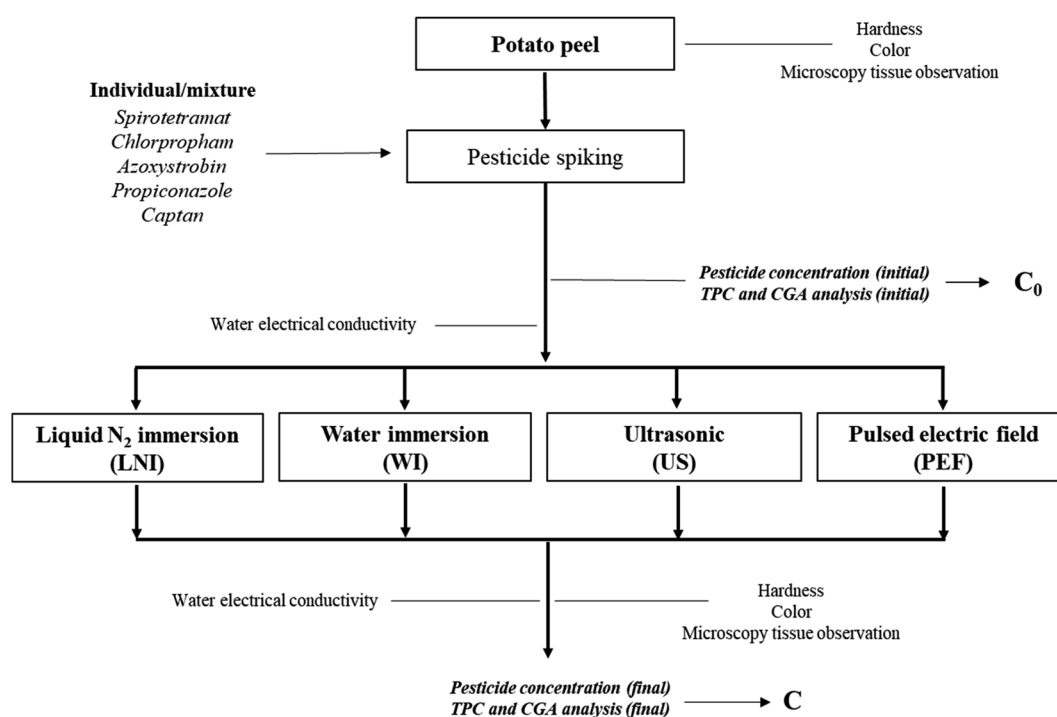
Potato peel

Hardness
Color
Microscopy tissue observation

Individual/mixture
Spirotetramat
Chlorpropham
Azoxystrobin
Propiconazole
Captan

Pesticide spiking

Pesticide concentration (initial)
TPC and CGA analysis (initial)

$C_0$

Water electrical conductivity

Liquid $N_2$ immersion (LNI)

Water immersion (WI)

Ultrasonic (US)

Pulsed electric field (PEF)

Water electrical conductivity

Hardness
Color
Microscopy tissue observation

Pesticide concentration (final)
TPC and CGA analysis (final)

C